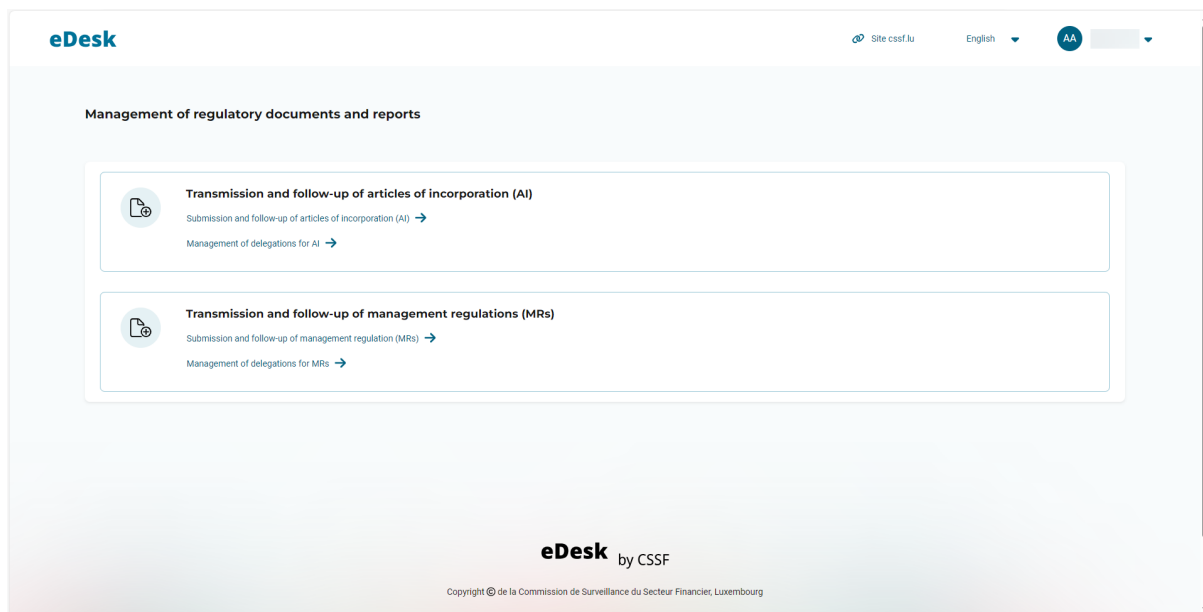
eDesk

Site cssf.lu

English

AA

Management of regulatory documents and reports

Transmission and follow-up of articles of incorporation (AI)

Submission and follow-up of articles of incorporation (AI) →

Management of delegations for AI →

Transmission and follow-up of management regulations (MRs)

Submission and follow-up of management regulation (MRs) →

Management of delegations for MRs →

eDesk by CSSF

Copyright © de la Commission de Surveillance du Secteur Financier, Luxembourg